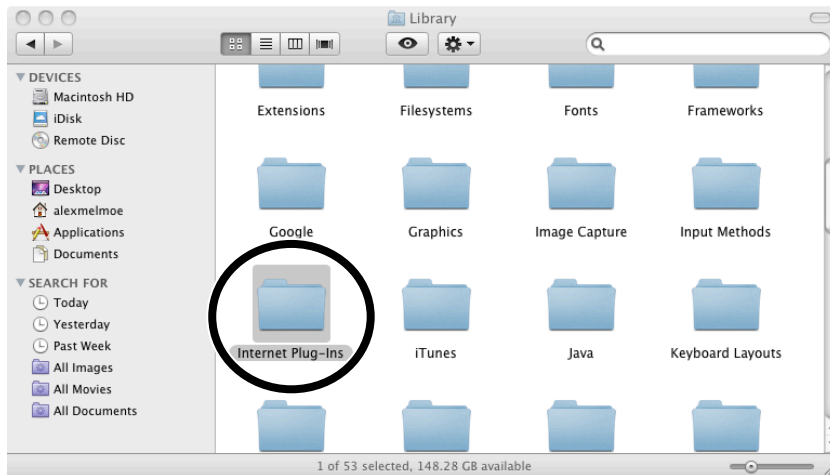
Library

▼ DEVICES
Macintosh HD
iDisk
Remote Disc
▼ PLACES
Desktop
alexmelmoe
Applications
Documents
▼ SEARCH FOR
Today
Yesterday
Past Week
All Images
All Movies
All Documents

Extensions
Filesystems
Fonts
Frameworks
Google
Graphics
Image Capture
Input Methods
Internet Plug-Ins
iTunes
Java
Keyboard Layouts

1 of 53 selected, 148.28 GB available